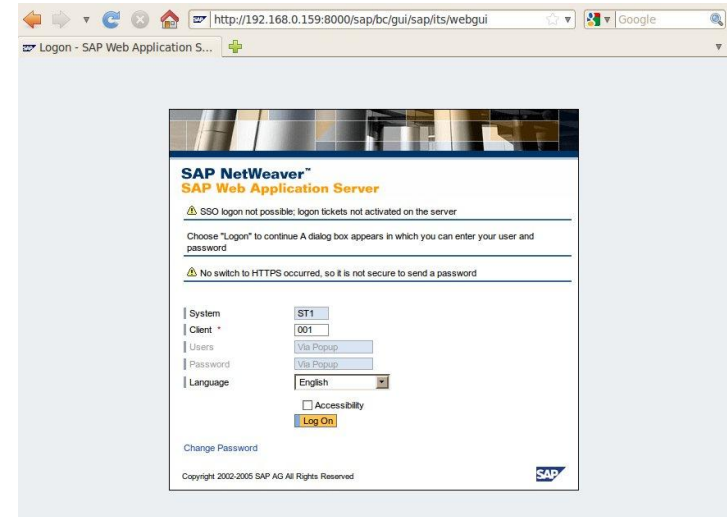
http://192.168.0.159:8000/sap/bc/gui/sap/its/webgui

Google

Logon - SAP Web Application S...

SAP NetWeaver™
SAP Web Application Server

SSO logon not possible; logon tickets not activated on the server

Choose "Logon" to continue A dialog box appears in which you can enter your user and password

No switch to HTTPS occurred, so it is not secure to send a password

| | |
|---|---|
| System | ST1 |
| Client * | 001 |
| Users | Via Popup |
| Password | Via Popup |
| Language | English |

Accessibility

Log On

Change Password

Copyright 2002-2005 SAP AG All Rights Reserved

SAP